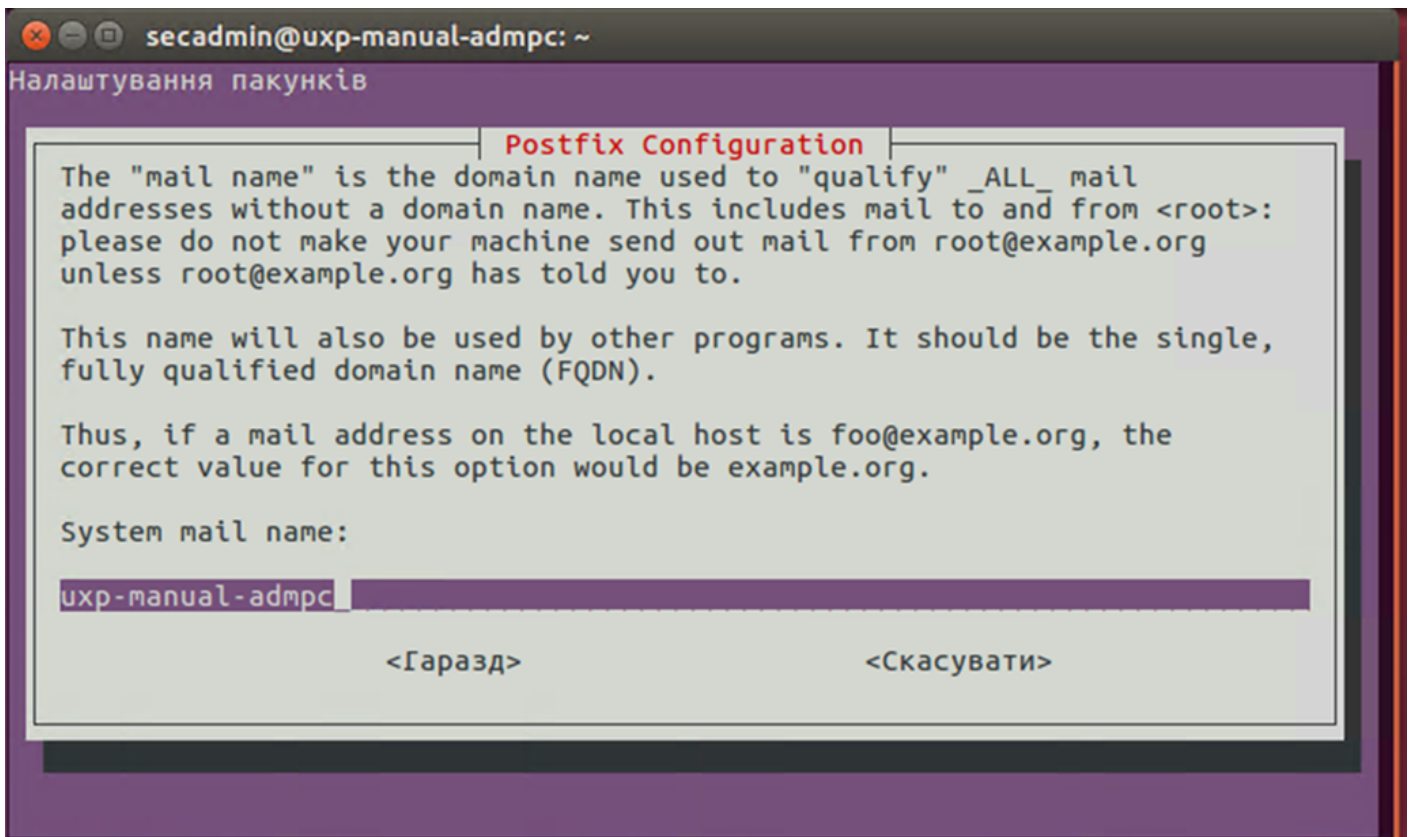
secadmin@uxp-manual-admpc: ~

Налаштування пакунків

Postfix Configuration

The "mail name" is the domain name used to "qualify" _ALL_ mail addresses without a domain name. This includes mail to and from <root>: please do not make your machine send out mail from root@example.org unless root@example.org has told you to.

This name will also be used by other programs. It should be the single, fully qualified domain name (FQDN).

Thus, if a mail address on the local host is foo@example.org, the correct value for this option would be example.org.

System mail name:

uxp-manual-admpc

<Гаразд> <Скасувати>